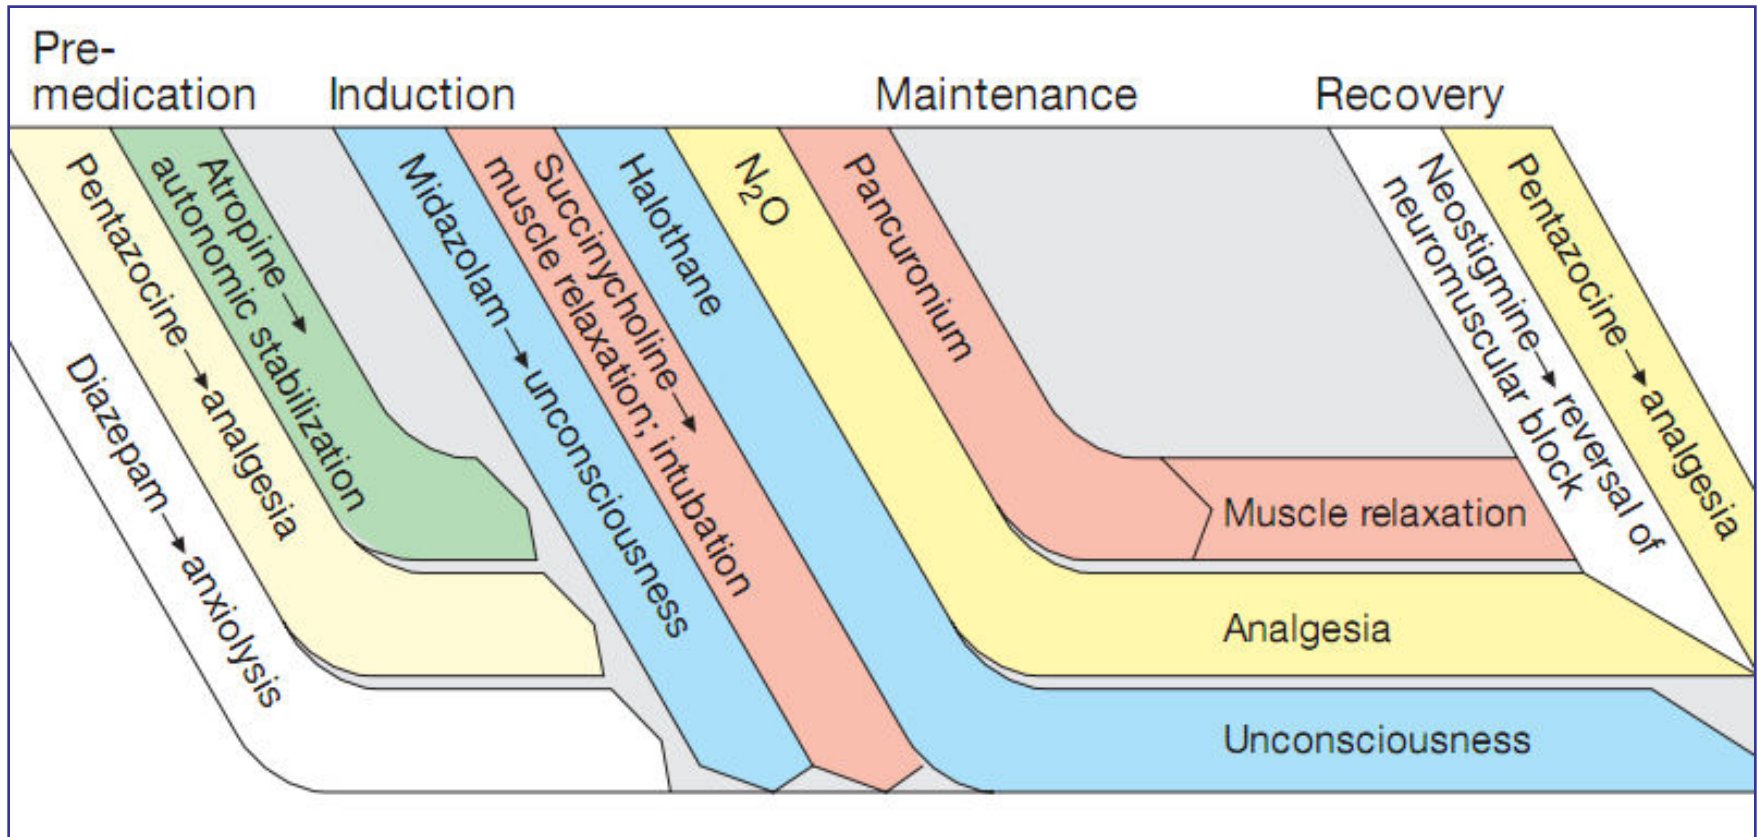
Pre-medication

Induction

Maintenance

Recovery

Pentazocine → analgesia

Atropine → autonomic stabilization

Diazepam → anxiolysis

Midazolam → unconsciousness

Succinycholine → muscle relaxation; intubation

Halothane

$N_2O$

Pancuronium

Neostigmine → reversal of neuromuscular block

Pentazocine → analgesia

Muscle relaxation

Analgesia

Unconsciousness